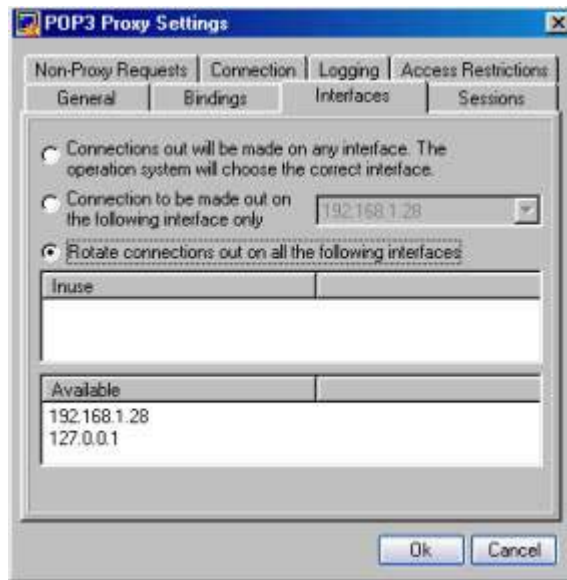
POP3 Proxy Settings

Non-Proxy Requests | Connection | Logging | Access Restrictions
General | Bindings | Interfaces | Sessions

Connections out will be made on any interface. The operation system will choose the correct interface.

Connection to be made out on the following interface only

192.168.1.28

Rotate connections out on all the following interfaces

| Inuse | |
|---|---|

| Available | |
|---|---|
| 192.168.1.28 | |
| 127.0.0.1 | |

Ok

Cancel